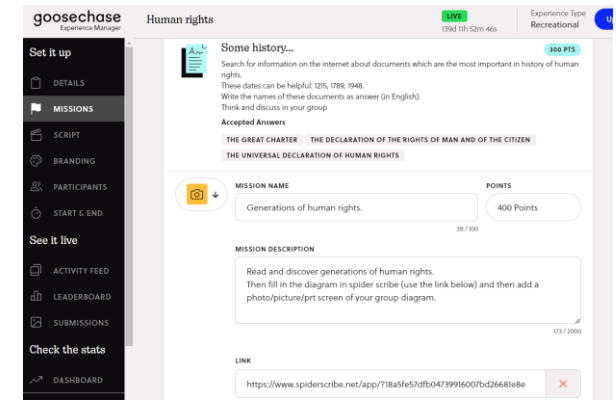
goosechase
Experience Manager

Human rights

LIVE
139d 11h 52m 46s

Experience Type
Recreational

Up

Set it up
DETAILS
MISSIONS
SCRIPT
BRANDING
PARTICIPANTS
START & END

See it live
ACTIVITY FEED
LEADERBOARD
SUBMISSIONS

Check the stats
DASHBOARD

Some history...

300 PTS

Search for information on the internet about documents which are the most important in history of human rights.
These dates can be helpful: 1215, 1789, 1948.
Write the names of these documents as answer (in English).
Think and discuss in your group

Accepted Answers
THE GREAT CHARTER
THE DECLARATION OF THE RIGHTS OF MAN AND OF THE CITIZEN
THE UNIVERSAL DECLARATION OF HUMAN RIGHTS

MISSION NAME
Generations of human rights.
28 / 100

POINTS
400 Points

MISSION DESCRIPTION
Read and discover generations of human rights.
Then fill in the diagram in spider scribe (use the link below) and then add a photo/picture/prt screen of your group diagram.
173 / 2000

LINK
https://www.spiderscribe.net/app/?18a5fe57dfb04739916007bd26681e8e